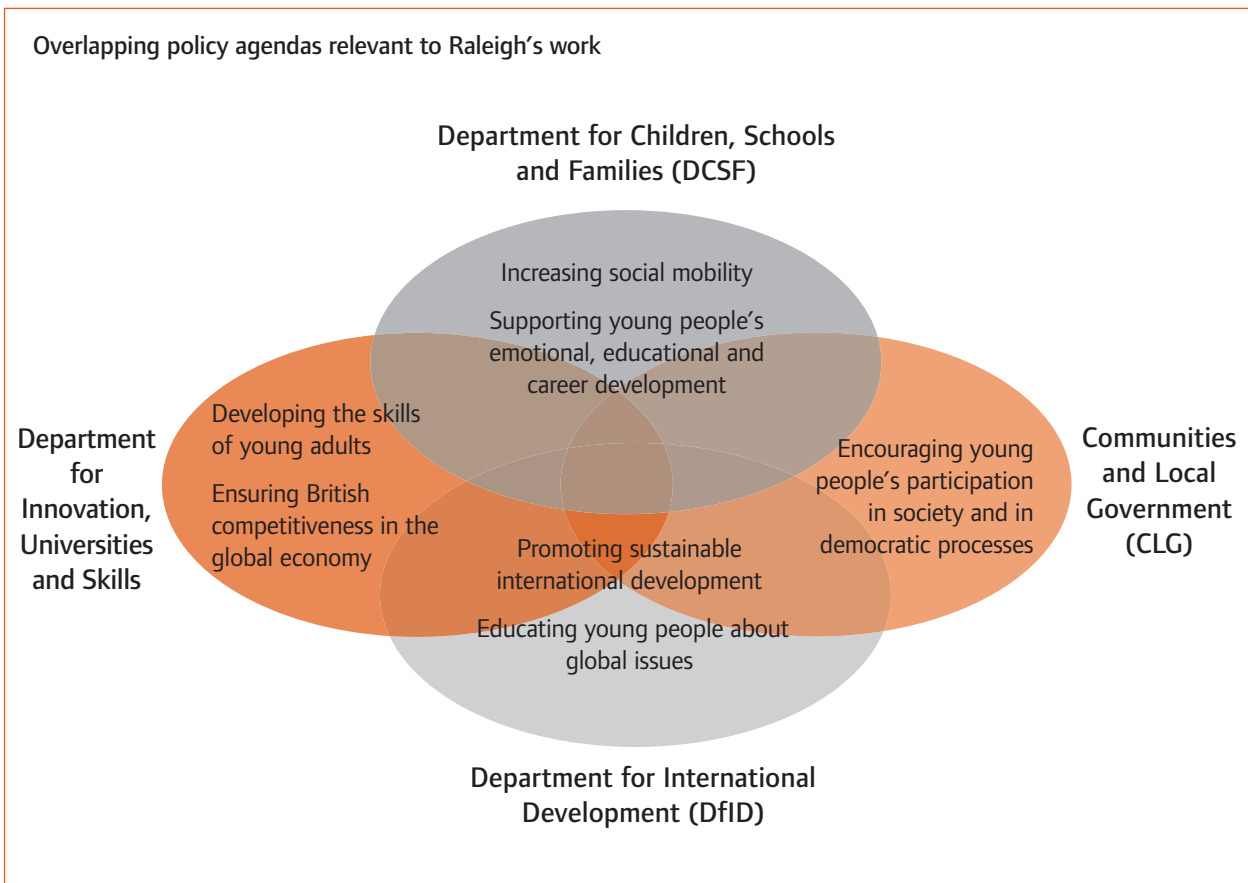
Overlapping policy agendas relevant to Raleigh's work

Department for Children, Schools and Families (DCSF)

Increasing social mobility

Supporting young people's emotional, educational and career development

Department for Innovation, Universities and Skills

Developing the skills of young adults

Ensuring British competitiveness in the global economy

Communities and Local Government (CLG)

Encouraging young people's participation in society and in democratic processes

Promoting sustainable international development

Educating young people about global issues

Department for International Development (DfID)